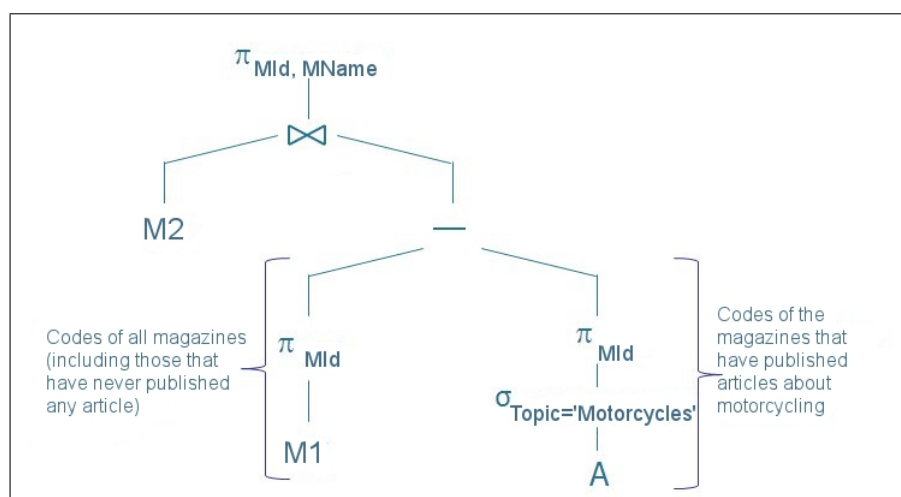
$\pi_{MId, MName}$

$\bowtie$

M2

—

$\pi_{MId}$

M1

$\pi_{MId}$

$\sigma_{Topic='Motorcycles'}$

A

Codes of all magazines (including those that have never published any article)

Codes of the magazines that have published articles about motorcycling